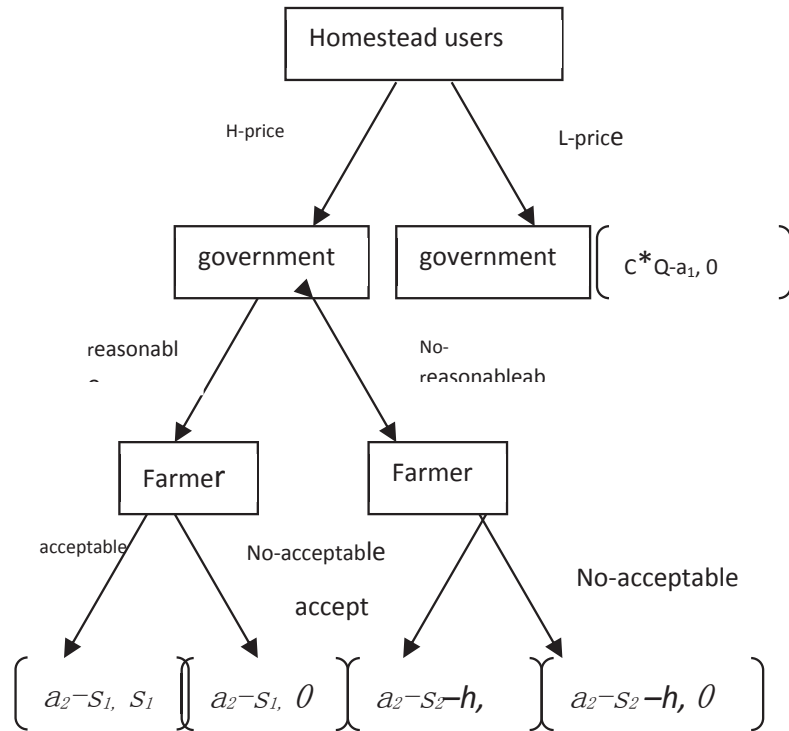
Homestead users

H-price

L-price

government

government

$C^{*}Q-a_1, 0$

reasonabl

No-reasonableab

Farmer

Farmer

acceptable

No-acceptable

accept

No-acceptable

$a_2-s_1, s_1$

$a_2-s_1, 0$

$a_2-s_2-h,$

$a_2-s_2-h, 0$